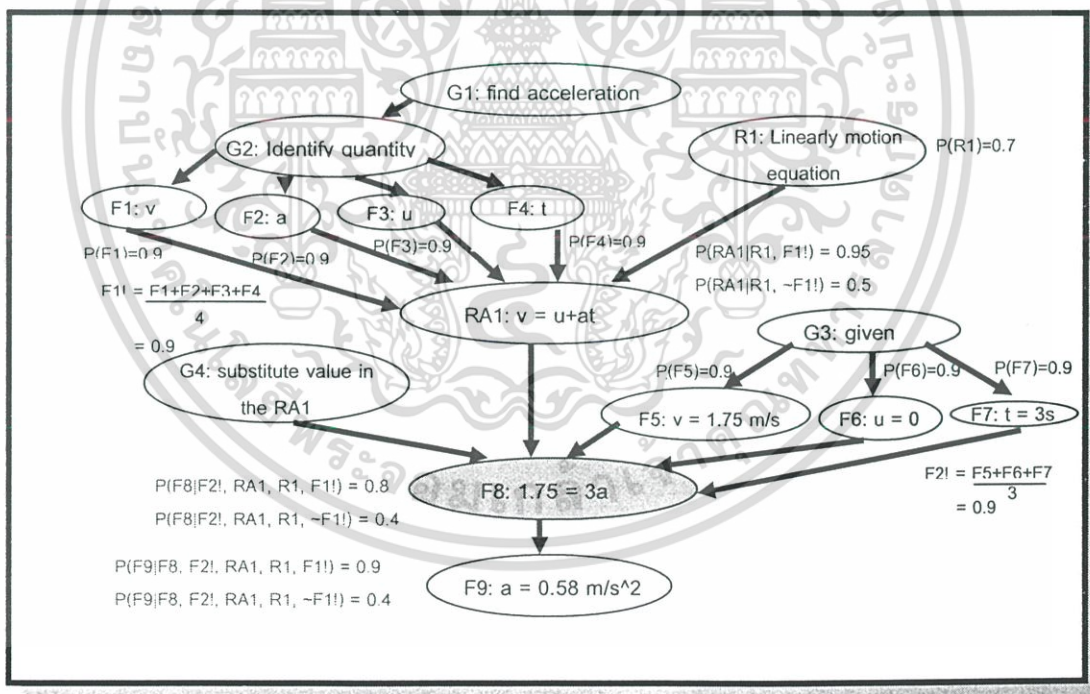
G1: find acceleration

G2: Identify quantity

R1: Linearly motion equation

P(R1)=0.7

F1: v

F2: a

F3: u

F4: t

P(F1)=0.9

P(F2)=0.9

P(F3)=0.9

P(F4)=0.9

P(RA1|R1, F1!) = 0.95

P(RA1|R1, ~F1!) = 0.5

F1! = $\frac{F1+F2+F3+F4}{4}$ = 0.9

RA1: v = u+at

G3: given

G4: substitute value in the RA1

P(F5)=0.9

P(F6)=0.9

P(F7)=0.9

F5: v = 1.75 m/s

F6: u = 0

F7: t = 3s

P(F8|F2!, RA1, R1, F1!) = 0.8

P(F8|F2!, RA1, R1, ~F1!) = 0.4

F8: 1.75 = 3a

F2! = $\frac{F5+F6+F7}{3}$ = 0.9

P(F9|F8, F2!, RA1, R1, F1!) = 0.9

P(F9|F8, F2!, RA1, R1, ~F1!) = 0.4

F9: a = 0.58 m/s^2